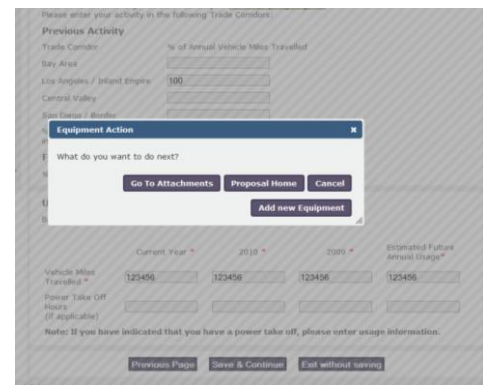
Please enter your activity in the following Trade Corridors

Previous Activity

Trade Corridor

% of Annual Vehicle Miles Travelled

Bay Area

Los Angeles / Inland Empire

100

Central Valley

San Diego / Border

Equipment Action

×

What do you want to do next?

Go To Attachments

Proposal Home

Cancel

Add new Equipment

Current Year *

2010 *

2009 *

Estimated Future Annual Usage*

Vehicle Miles Travelled *

123456

123456

123456

123456

Power Take Off Hours (if applicable)

Note: If you have indicated that you have a power take off, please enter usage information.

Previous Page

Save & Continue

Exit without saving